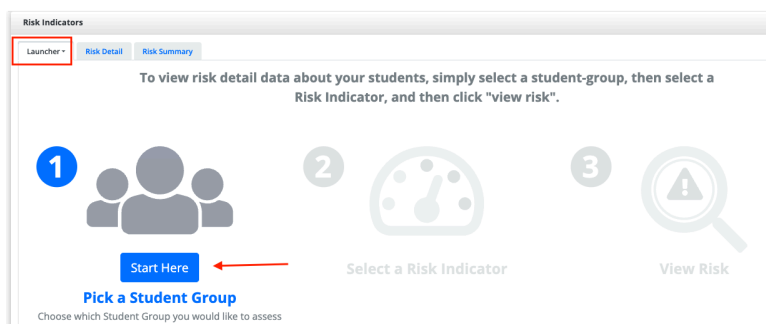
Risk Indicators

Launcher ▾ Risk Detail Risk Summary

To view risk detail data about your students, simply select a student-group, then select a Risk Indicator, and then click "view risk".

1

2

3

Start Here

Select a Risk Indicator

View Risk

Pick a Student Group

Choose which Student Group you would like to assess